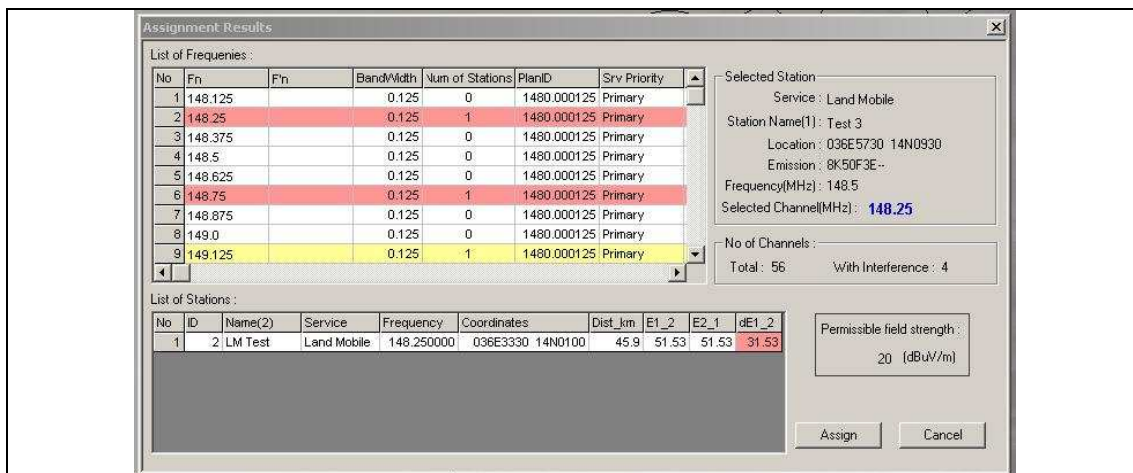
Assignment Results

List of Frequenies :

| No | Fn | F'n | BandWidth | Num of Stations | PlanID | Srv Priority |
|---|---|---|---|---|---|---|
| 1 | 148.125 | | 0.125 | 0 | 1480.000125 | Primary |
| 2 | 148.25 | | 0.125 | 1 | 1480.000125 | Primary |
| 3 | 148.375 | | 0.125 | 0 | 1480.000125 | Primary |
| 4 | 148.5 | | 0.125 | 0 | 1480.000125 | Primary |
| 5 | 148.625 | | 0.125 | 0 | 1480.000125 | Primary |
| 6 | 148.75 | | 0.125 | 1 | 1480.000125 | Primary |
| 7 | 148.875 | | 0.125 | 0 | 1480.000125 | Primary |
| 8 | 149.0 | | 0.125 | 0 | 1480.000125 | Primary |
| 9 | 149.125 | | 0.125 | 1 | 1480.000125 | Primary |

Selected Station
Service : Land Mobile
Station Name(1) : Test 3
Location : 036E5730 14N0930
Emission : 8K50F3E--
Frequency(MHz) : 148.5
Selected Channel(MHz) : 148.25

No of Channels :
Total : 56 With Interference : 4

List of Stations :

| No | ID | Name(2) | Service | Frequency | Coordinates | Dist_km | E1_2 | E2_1 | dE1_2 |
|---|---|---|---|---|---|---|---|---|---|
| 1 | 2 | LM Test | Land Mobile | 148.250000 | 036E3330 14N0100 | 45.9 | 51.53 | 51.53 | 31.53 |

Permissible field strength :
20 (dBuV/m)

Assign Cancel